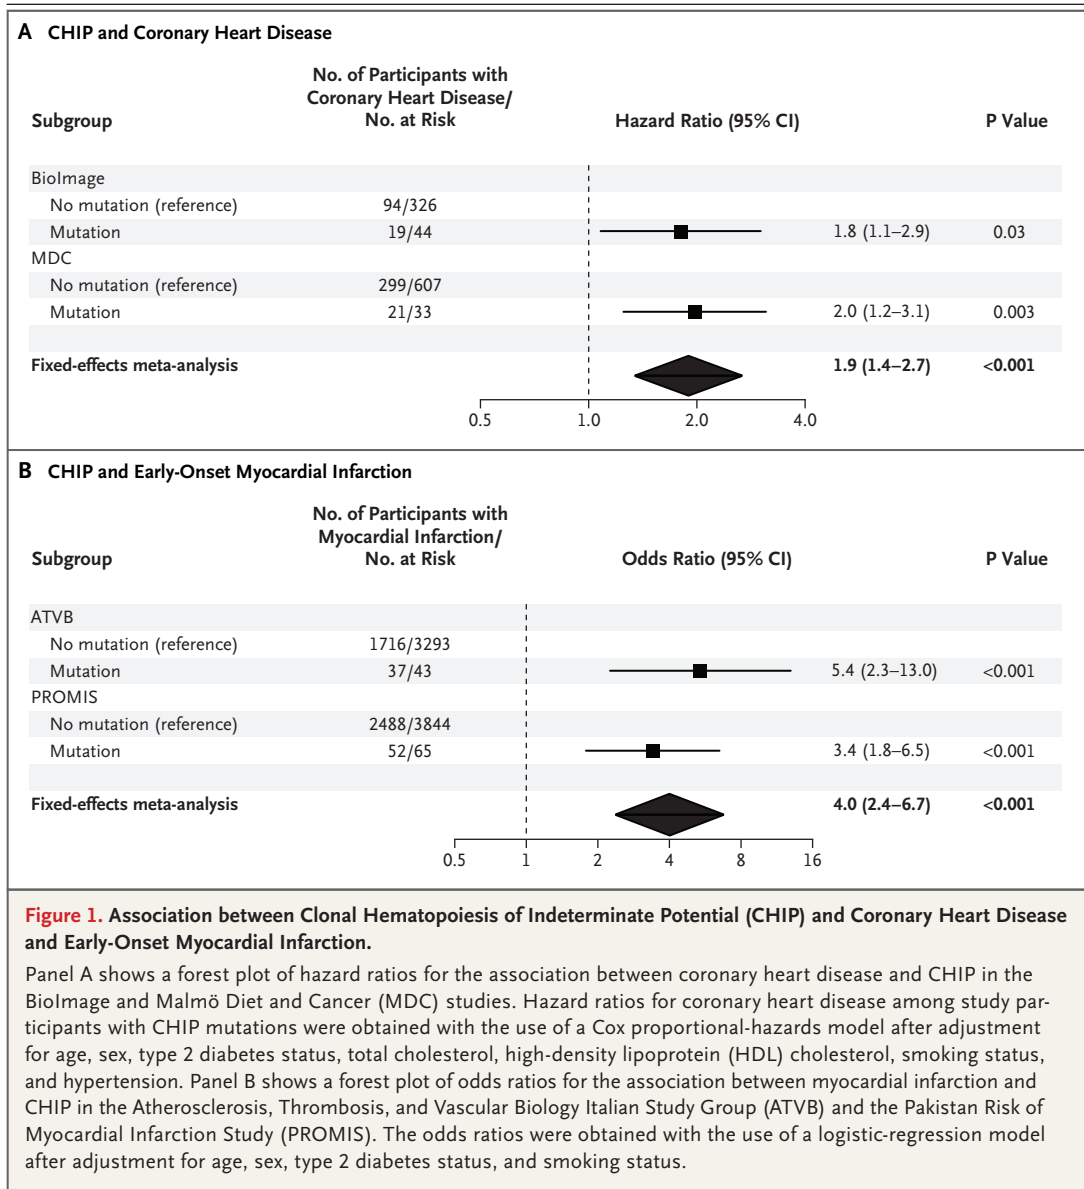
A CHIP and Coronary Heart Disease

| Subgroup | No. of Participants with Coronary Heart Disease/ No. at Risk | Hazard Ratio (95% CI) | | P Value |
|---|---|---|---|---|
| BioImage | | | | |
| No mutation (reference) | 94/326 | | | |
| Mutation | 19/44 | | 1.8 (1.1–2.9) | 0.03 |
| MDC | | | | |
| No mutation (reference) | 299/607 | | | |
| Mutation | 21/33 | | 2.0 (1.2–3.1) | 0.003 |
| **Fixed-effects meta-analysis** | | | **1.9 (1.4–2.7)** | **<0.001** |

0.5 1.0 2.0 4.0

B CHIP and Early-Onset Myocardial Infarction

| Subgroup | No. of Participants with Myocardial Infarction/ No. at Risk | Odds Ratio (95% CI) | | P Value |
|---|---|---|---|---|
| ATVB | | | | |
| No mutation (reference) | 1716/3293 | | | |
| Mutation | 37/43 | | 5.4 (2.3–13.0) | <0.001 |
| PROMIS | | | | |
| No mutation (reference) | 2488/3844 | | | |
| Mutation | 52/65 | | 3.4 (1.8–6.5) | <0.001 |
| **Fixed-effects meta-analysis** | | | **4.0 (2.4–6.7)** | **<0.001** |

0.5 1 2 4 8 16

**Figure 1. Association between Clonal Hematopoiesis of Indeterminate Potential (CHIP) and Coronary Heart Disease and Early-Onset Myocardial Infarction.**

Panel A shows a forest plot of hazard ratios for the association between coronary heart disease and CHIP in the BioImage and Malmö Diet and Cancer (MDC) studies. Hazard ratios for coronary heart disease among study participants with CHIP mutations were obtained with the use of a Cox proportional-hazards model after adjustment for age, sex, type 2 diabetes status, total cholesterol, high-density lipoprotein (HDL) cholesterol, smoking status, and hypertension. Panel B shows a forest plot of odds ratios for the association between myocardial infarction and CHIP in the Atherosclerosis, Thrombosis, and Vascular Biology Italian Study Group (ATVB) and the Pakistan Risk of Myocardial Infarction Study (PROMIS). The odds ratios were obtained with the use of a logistic-regression model after adjustment for age, sex, type 2 diabetes status, and smoking status.